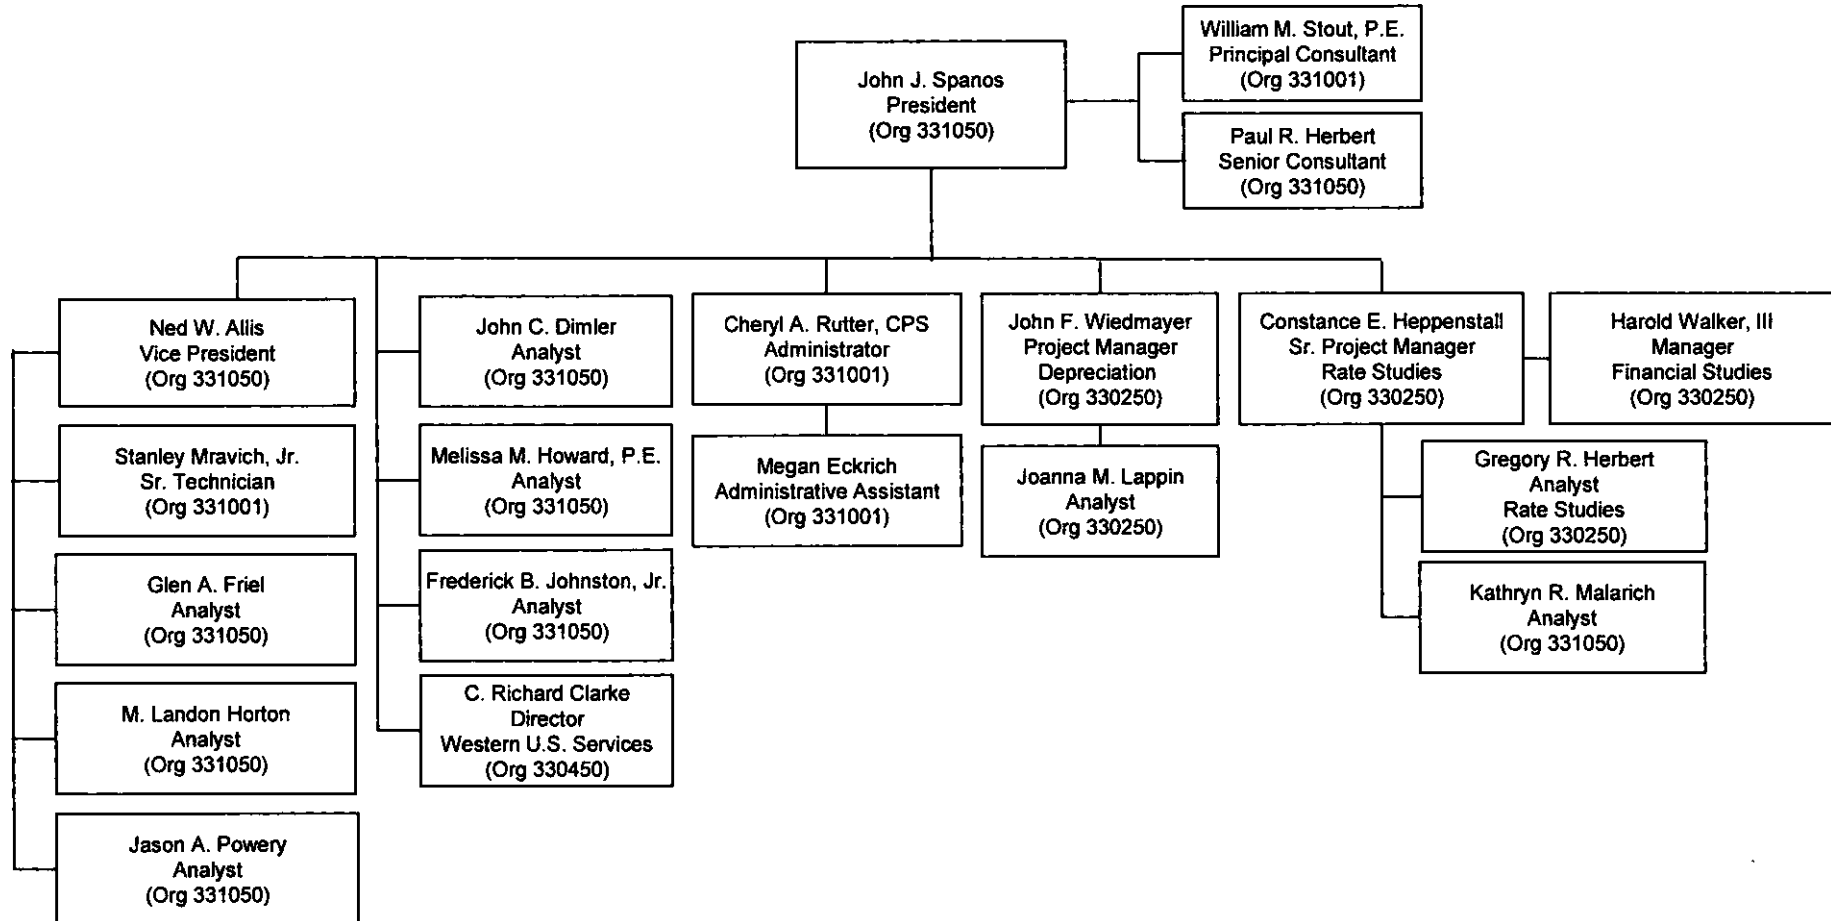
John J. Spanos
President
(Org 331050)

William M. Stout, P.E.
Principal Consultant
(Org 331001)

Paul R. Herbert
Senior Consultant
(Org 331050)

Ned W. Allis
Vice President
(Org 331050)

Stanley Mravich, Jr.
Sr. Technician
(Org 331001)

Glen A. Friel
Analyst
(Org 331050)

M. Landon Horton
Analyst
(Org 331050)

Jason A. Powery
Analyst
(Org 331050)

John C. Dimler
Analyst
(Org 331050)

Melissa M. Howard, P.E.
Analyst
(Org 331050)

Frederick B. Johnston, Jr.
Analyst
(Org 331050)

C. Richard Clarke
Director
Western U.S. Services
(Org 330450)

Cheryl A. Rutter, CPS
Administrator
(Org 331001)

Megan Eckrich
Administrative Assistant
(Org 331001)

John F. Wiedmayer
Project Manager
Depreciation
(Org 330250)

Joanna M. Lappin
Analyst
(Org 330250)

Constance E. Heppenstall
Sr. Project Manager
Rate Studies
(Org 330250)

Harold Walker, III
Manager
Financial Studies
(Org 330250)

Gregory R. Herbert
Analyst
Rate Studies
(Org 330250)

Kathryn R. Malarich
Analyst
(Org 331050)